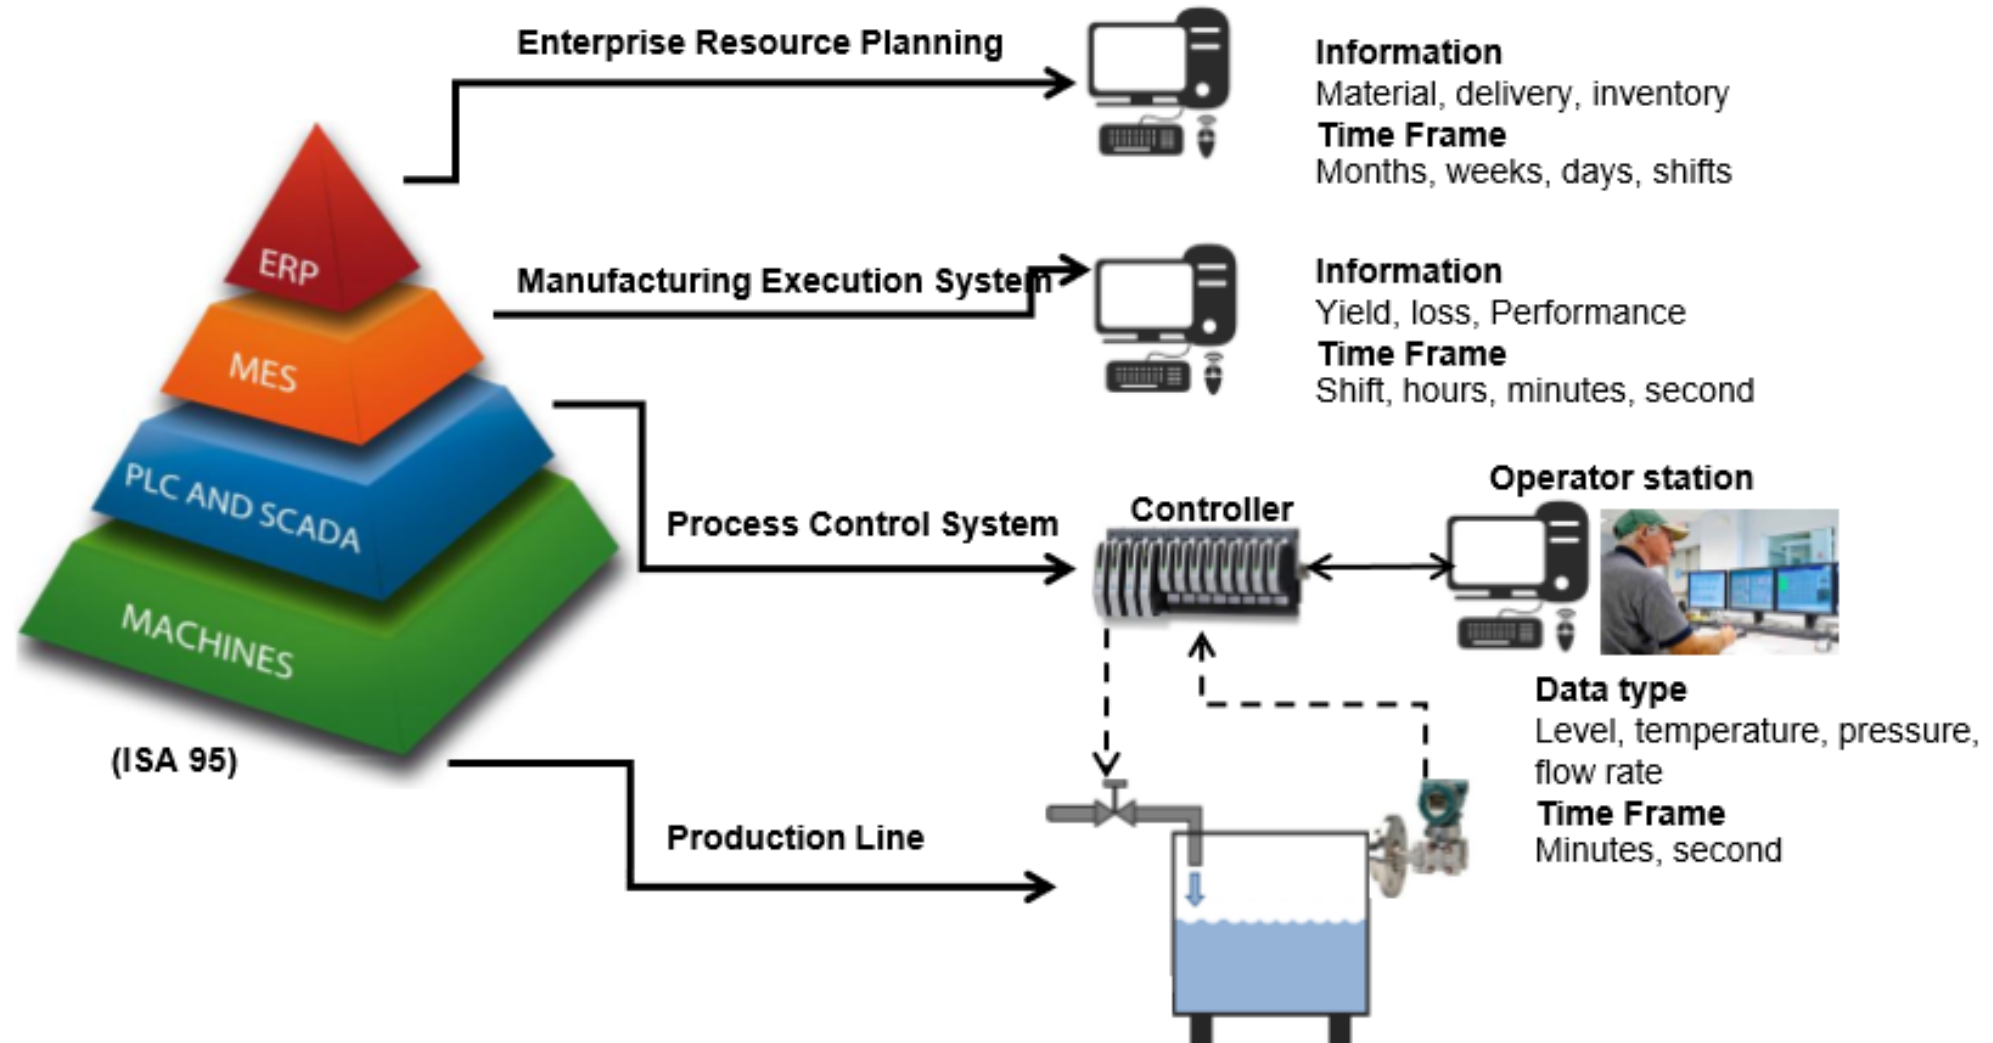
Enterprise Resource Planning

Information
Material, delivery, inventory
Time Frame
Months, weeks, days, shifts

ERP

MES

PLC AND SCADA

MACHINES

(ISA 95)

Manufacturing Execution System

Information
Yield, loss, Performance
Time Frame
Shift, hours, minutes, second

Operator station

Process Control System

Controller

Data type
Level, temperature, pressure, flow rate
Time Frame
Minutes, second

Production Line